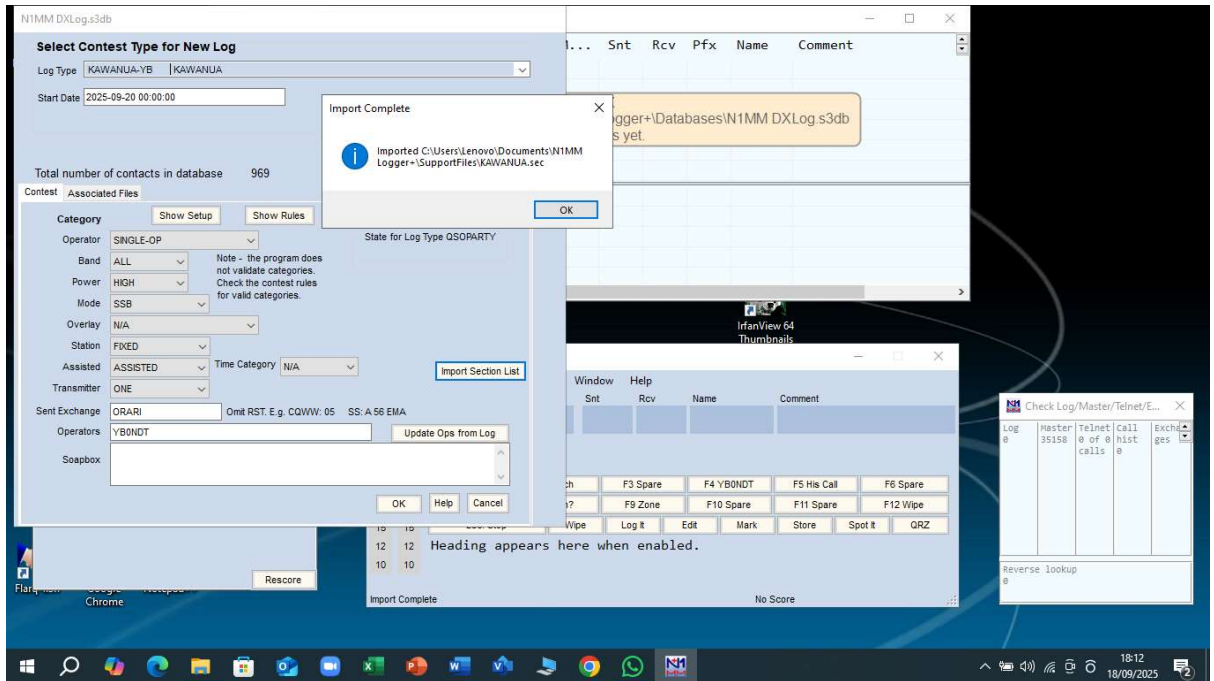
N1MM DXLog.s3db

Select Contest Type for New Log

Log Type KAWANUA-YB | KAWANUA

Start Date 2025-09-20 00:00:00

Total number of contacts in database 969

Contest Associated Files

Category Show Setup Show Rules

Operator SINGLE-OP

Band ALL

Note - the program does not validate categories. Check the contest rules for valid categories.

Power HIGH

Mode SSB

Overlay N/A

Station FIXED

Assisted ASSISTED

Time Category N/A

Transmitter ONE

State for Log Type QSOPARTY

Import Section List

Sent Exchange ORARI Omit RST. E.g. CQWW: 05 SS: A 56 EMA

Operators YB0NDT Update Ops from Log

Soapbox

OK Help Cancel

Rescore

Import Complete

Imported C:\Users\Lenovo\Documents\N1MM Logger+\SupportFiles\KAWANUA.sec

OK

1... Snt Rcv Pfx Name Comment

ogger+\Databases\N1MM DXLog.s3db s yet.

IrfanView 64 Thumbnails

Window Help

Snt Rcv Name Comment

F3 Spare F4 YB0NDT F5 His Call F6 Spare

F9 Zone F10 Spare F11 Spare F12 Wipe

Wipe Log It Edit Mark Store Spot It QRZ

12 12 Heading appears here when enabled.

10 10

Import Complete No Score

Check Log/Master/Telnet/E...

Log 0 | Master 35158 | Telnet 0 of 0 calls | Call hist 0 | Exchanges

Reverse lookup 0

Chrome

18:12 18/09/2025